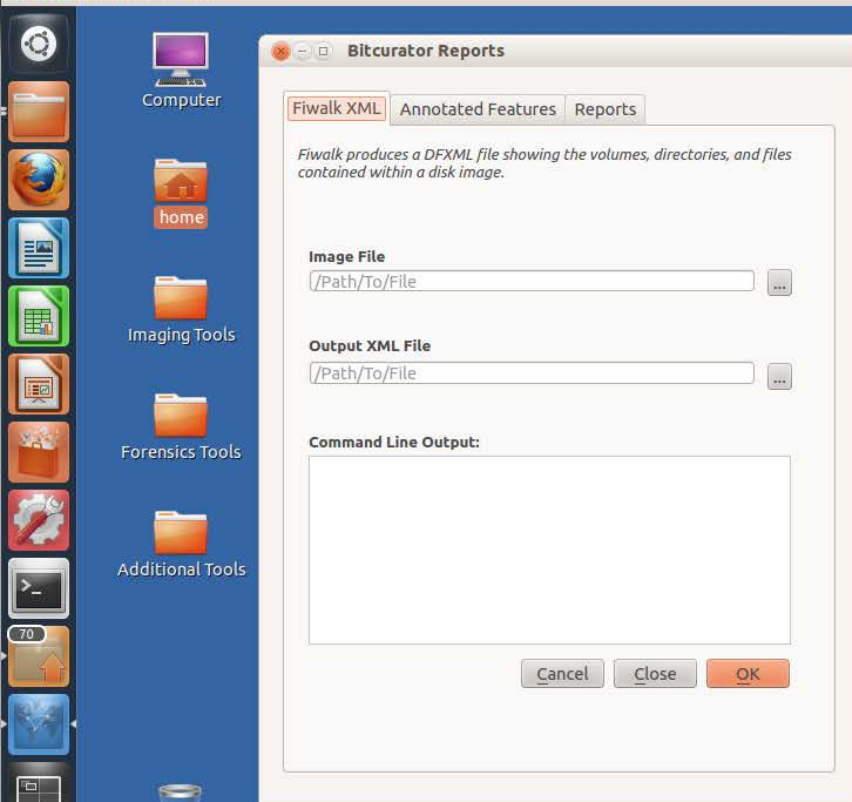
Computer

home

Imaging Tools

Forensics Tools

Additional Tools

70

Bitcurator Reports

Fiwalk XML | Annotated Features | Reports

Fiwalk produces a DFXML file showing the volumes, directories, and files contained within a disk image.

Image File

/Path/To/File

...

Output XML File

/Path/To/File

...

Command Line Output:

Cancel | Close | OK